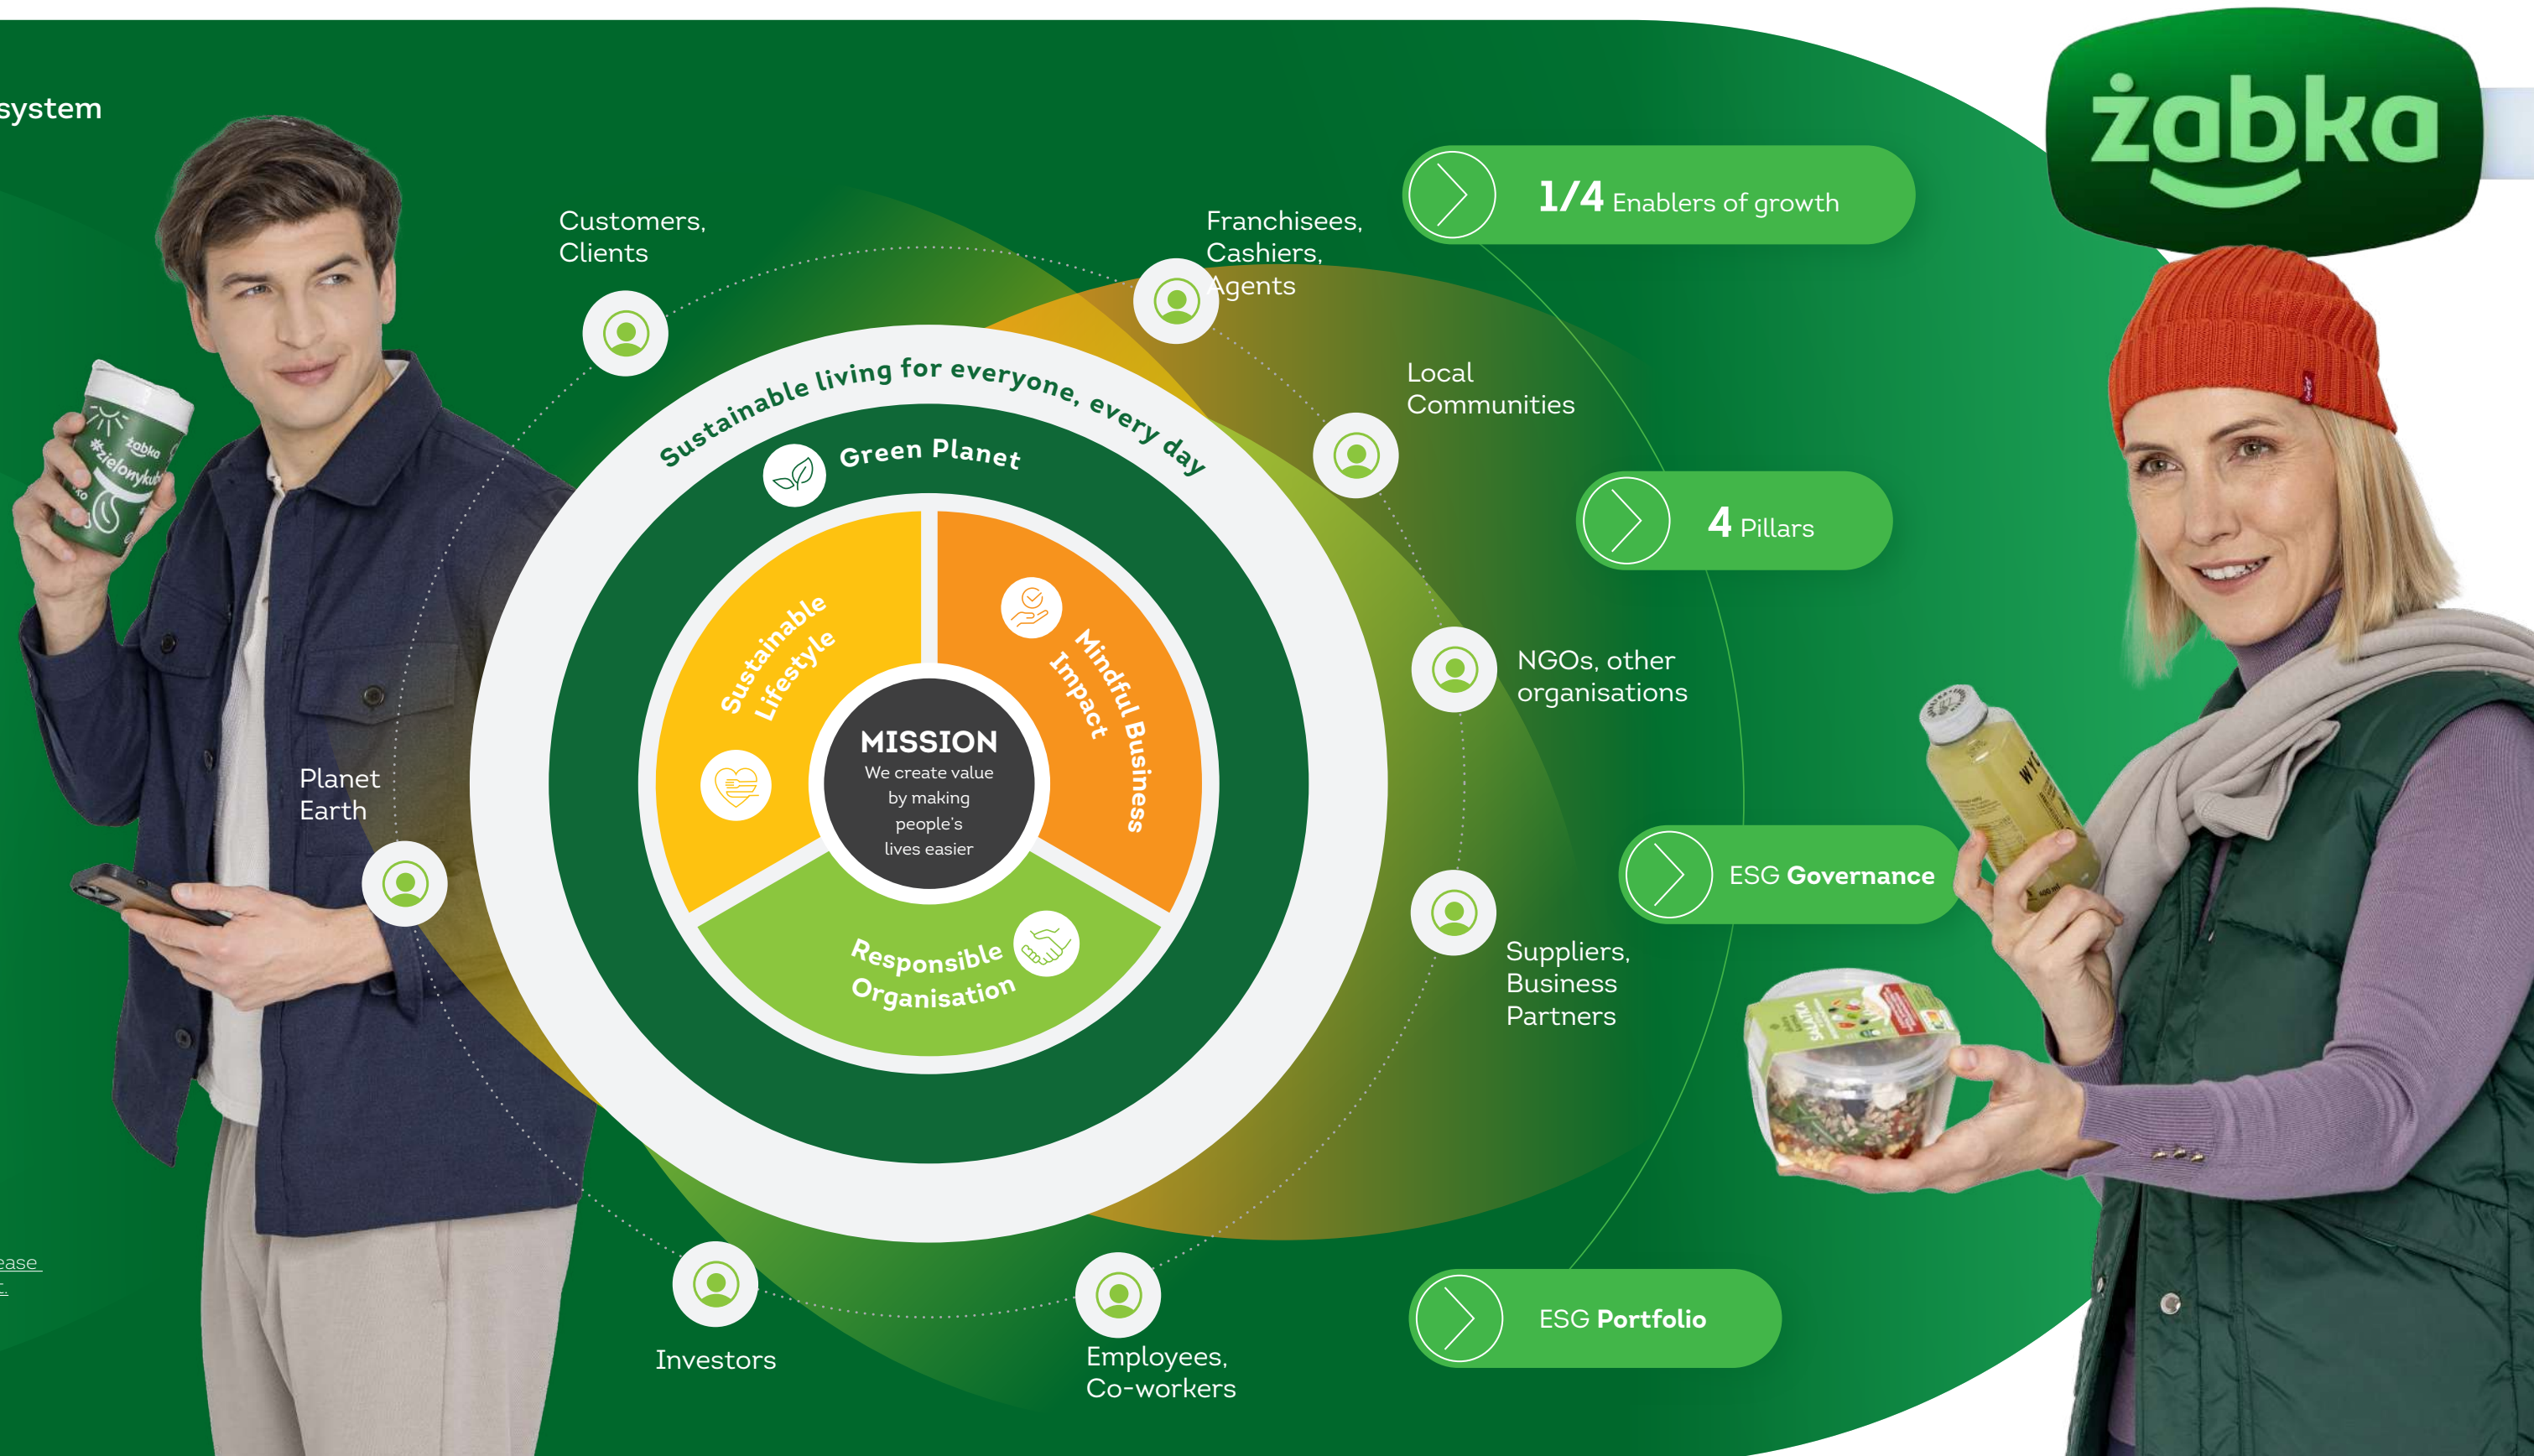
system

żabka

Customers, Clients

Franchisees, Cashiers, Agents

Local Communities

NGOs, other organisations

Suppliers, Business Partners

Employees, Co-workers

Investors

Planet Earth

Sustainable living for everyone, every day

Green Planet

Sustainable Lifestyle

Mindful Business Impact

Responsible Organisation

MISSION
We create value by making people's lives easier

1/4 Enablers of growth

4 Pillars

ESG Governance

ESG Portfolio

żabka #zielonykubek

ease